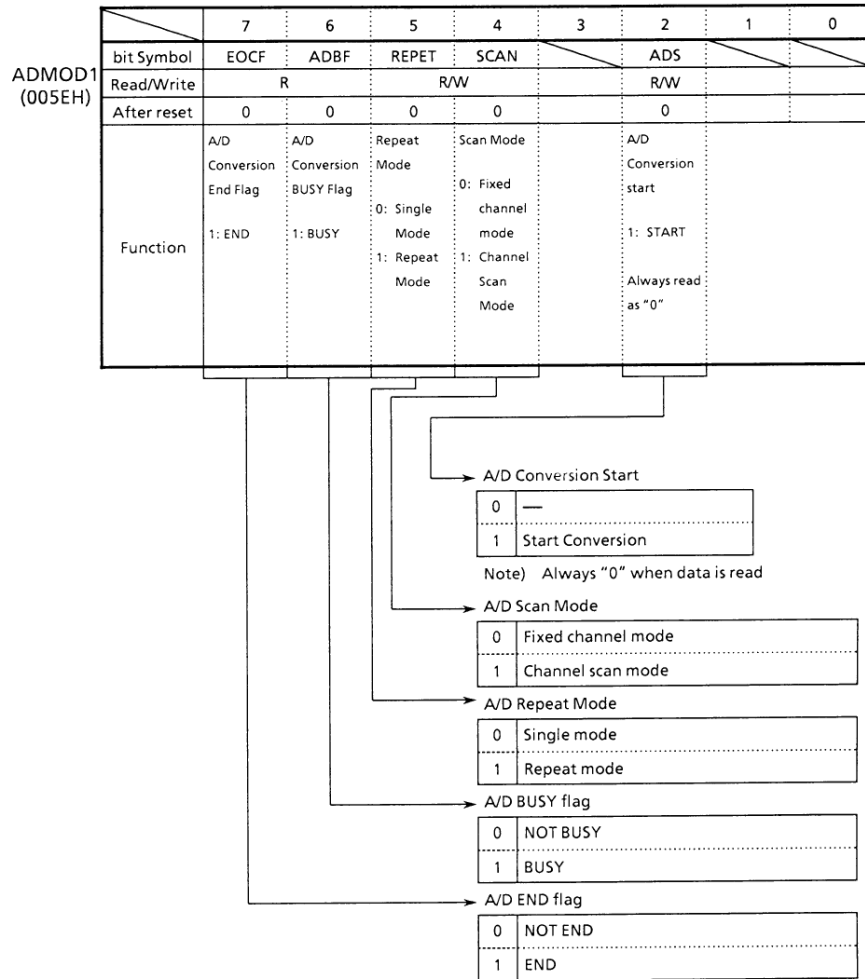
ADMOD1
(005EH)

| | 7 | 6 | 5 | 4 | 3 | 2 | 1 | 0 |
|---|---|---|---|---|---|---|---|---|
| bit Symbol | EOCF | ADBF | REPET | SCAN | | ADS | | |
| Read/Write | R | | R/W | | | R/W | | |
| After reset | 0 | 0 | 0 | 0 | | 0 | | |
| Function | A/D Conversion End Flag 1: END | A/D Conversion BUSY Flag 1: BUSY | Repeat Mode 0: Single Mode 1: Repeat Mode | Scan Mode 0: Fixed channel mode 1: Channel Scan Mode | | A/D Conversion start 1: START Always read as "0" | | |

A/D Conversion Start

| 0 | — |
|---|---|
| 1 | Start Conversion |

Note) Always "0" when data is read

A/D Scan Mode

| 0 | Fixed channel mode |
|---|---|
| 1 | Channel scan mode |

A/D Repeat Mode

| 0 | Single mode |
|---|---|
| 1 | Repeat mode |

A/D BUSY flag

| 0 | NOT BUSY |
|---|---|
| 1 | BUSY |

A/D END flag

| 0 | NOT END |
|---|---|
| 1 | END |